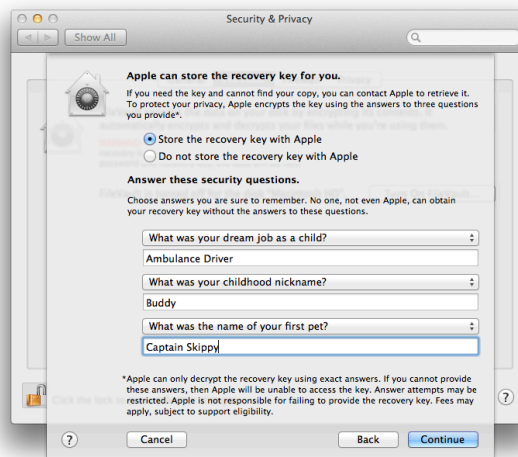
Security & Privacy

Show All

Apple can store the recovery key for you.

If you need the key and cannot find your copy, you can contact Apple to retrieve it. To protect your privacy, Apple encrypts the key using the answers to three questions you provide*.

Store the recovery key with Apple

Do not store the recovery key with Apple

Answer these security questions.

Choose answers you are sure to remember. No one, not even Apple, can obtain your recovery key without the answers to these questions.

What was your dream job as a child?

Ambulance Driver

What was your childhood nickname?

Buddy

What was the name of your first pet?

Captain Skippy

*Apple can only decrypt the recovery key using exact answers. If you cannot provide these answers, then Apple will be unable to access the key. Answer attempts may be restricted. Apple is not responsible for failing to provide the recovery key. Fees may apply, subject to support eligibility.

?

Cancel

Back

Continue

Click the lock to

?